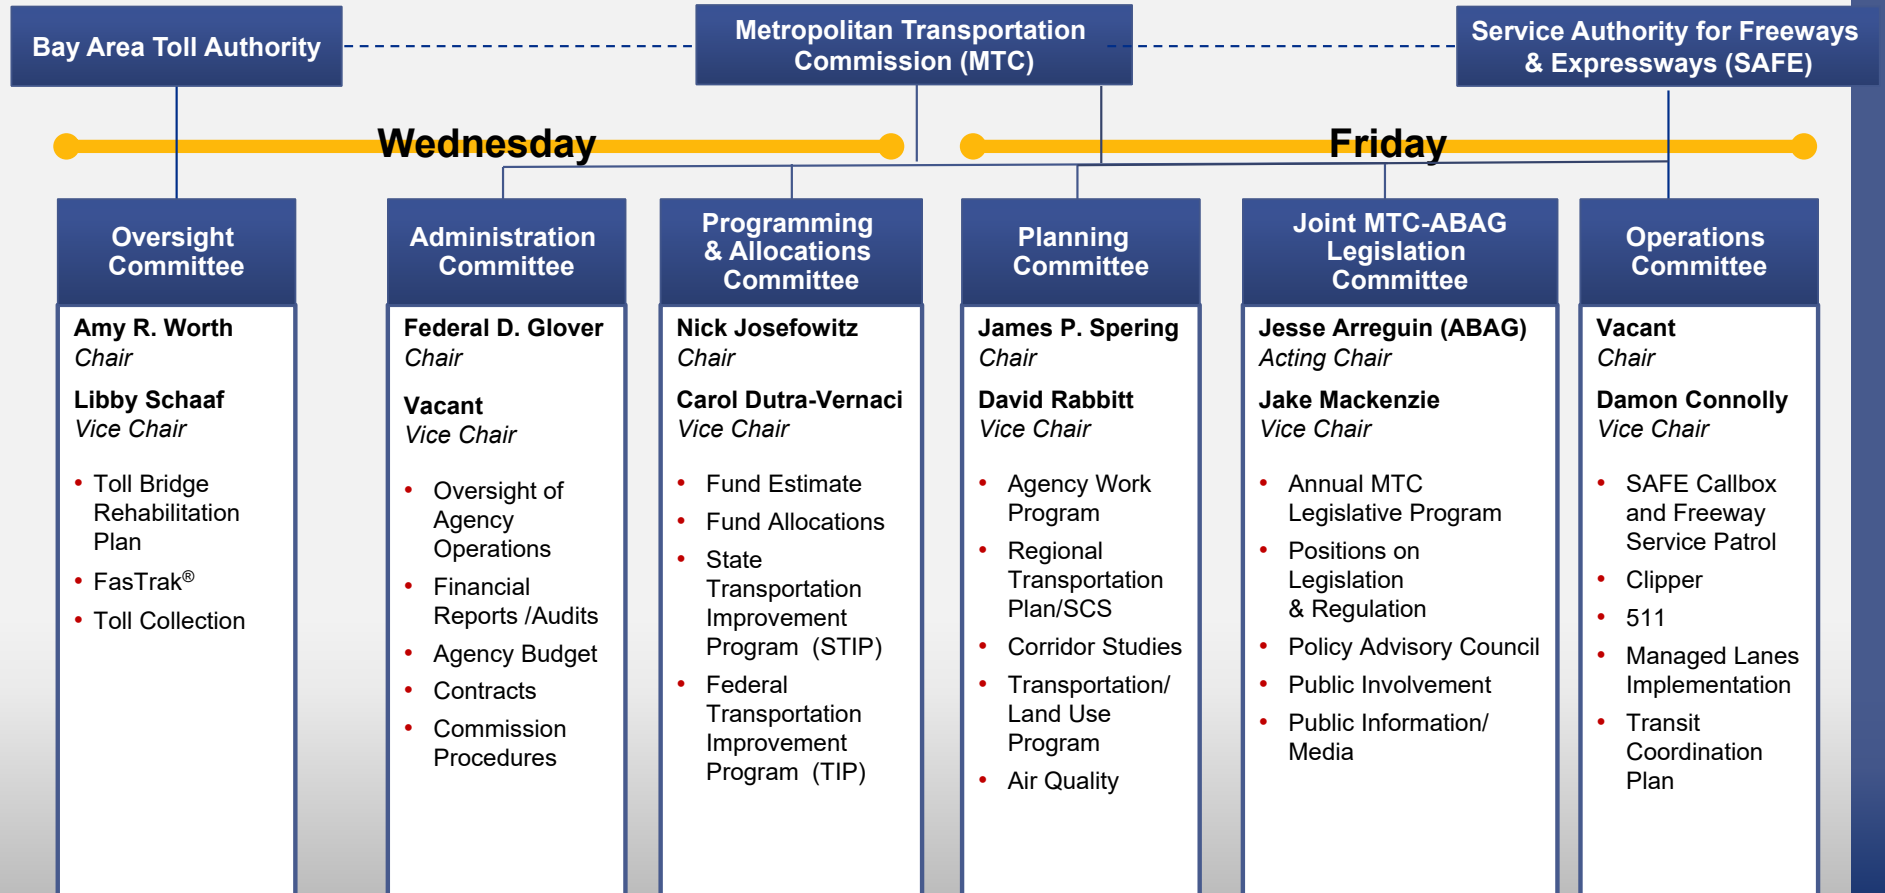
Bay Area Toll Authority

Metropolitan Transportation Commission (MTC)

Service Authority for Freeways & Expressways (SAFE)

Wednesday

Friday

Oversight Committee

Amy R. Worth
Chair

Libby Schaaf
Vice Chair

- Toll Bridge Rehabilitation Plan
- FasTrak®
- Toll Collection

Administration Committee

Federal D. Glover
Chair

Vacant
Vice Chair

- Oversight of Agency Operations
- Financial Reports /Audits
- Agency Budget
- Contracts
- Commission Procedures

Programming & Allocations Committee

Nick Josefowitz
Chair

Carol Dutra-Vernaci
Vice Chair

- Fund Estimate
- Fund Allocations
- State Transportation Improvement Program (STIP)
- Federal Transportation Improvement Program (TIP)

Planning Committee

James P. Spering
Chair

David Rabbitt
Vice Chair

- Agency Work Program
- Regional Transportation Plan/SCS
- Corridor Studies
- Transportation/ Land Use Program
- Air Quality

Joint MTC-ABAG Legislation Committee

Jesse Arreguin (ABAG)
Acting Chair

Jake Mackenzie
Vice Chair

- Annual MTC Legislative Program
- Positions on Legislation & Regulation
- Policy Advisory Council
- Public Involvement
- Public Information/ Media

Operations Committee

Vacant
Chair

Damon Connolly
Vice Chair

- SAFE Callbox and Freeway Service Patrol
- Clipper
- 511
- Managed Lanes Implementation
- Transit Coordination Plan